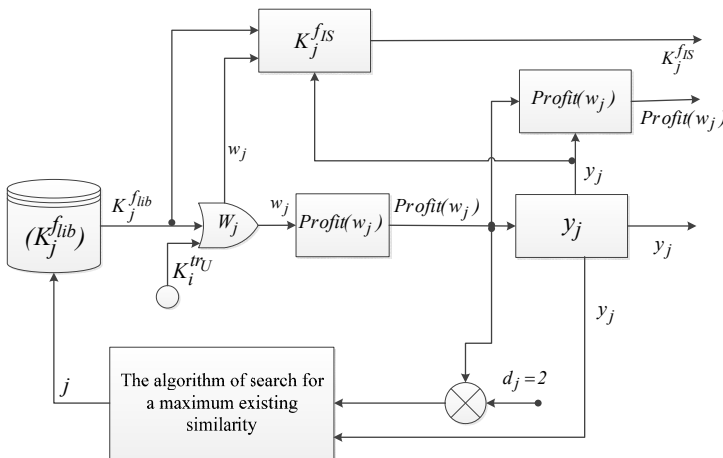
$K_j^{f_{IS}}$

$K_j^{f_{IS}}$

$Profit(w_j)$

$Profit(w_j)$

$w_j$

$(K_j^{f_{lib}})$

$K_j^{f_{lib}}$

$W_j$

$w_j$

$Profit(w_j)$

$Profit(w_j)$

$y_j$

$y_j$

$y_j$

$K_i^{tr_U}$

$y_j$

$j$

The algorithm of search for a maximum existing similarity

$d_j = 2$